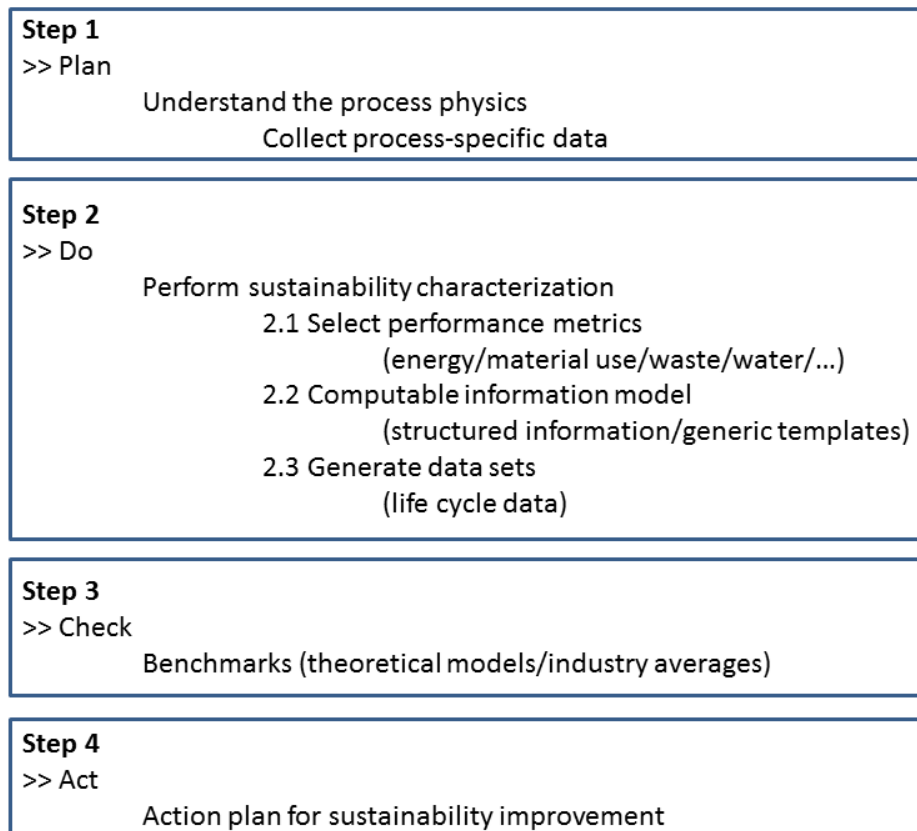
Step 1
>> Plan
Understand the process physics
Collect process-specific data

Step 2
>> Do
Perform sustainability characterization
2.1 Select performance metrics
(energy/material use/waste/water/…)
2.2 Computable information model
(structured information/generic templates)
2.3 Generate data sets
(life cycle data)

Step 3
>> Check
Benchmarks (theoretical models/industry averages)

Step 4
>> Act
Action plan for sustainability improvement